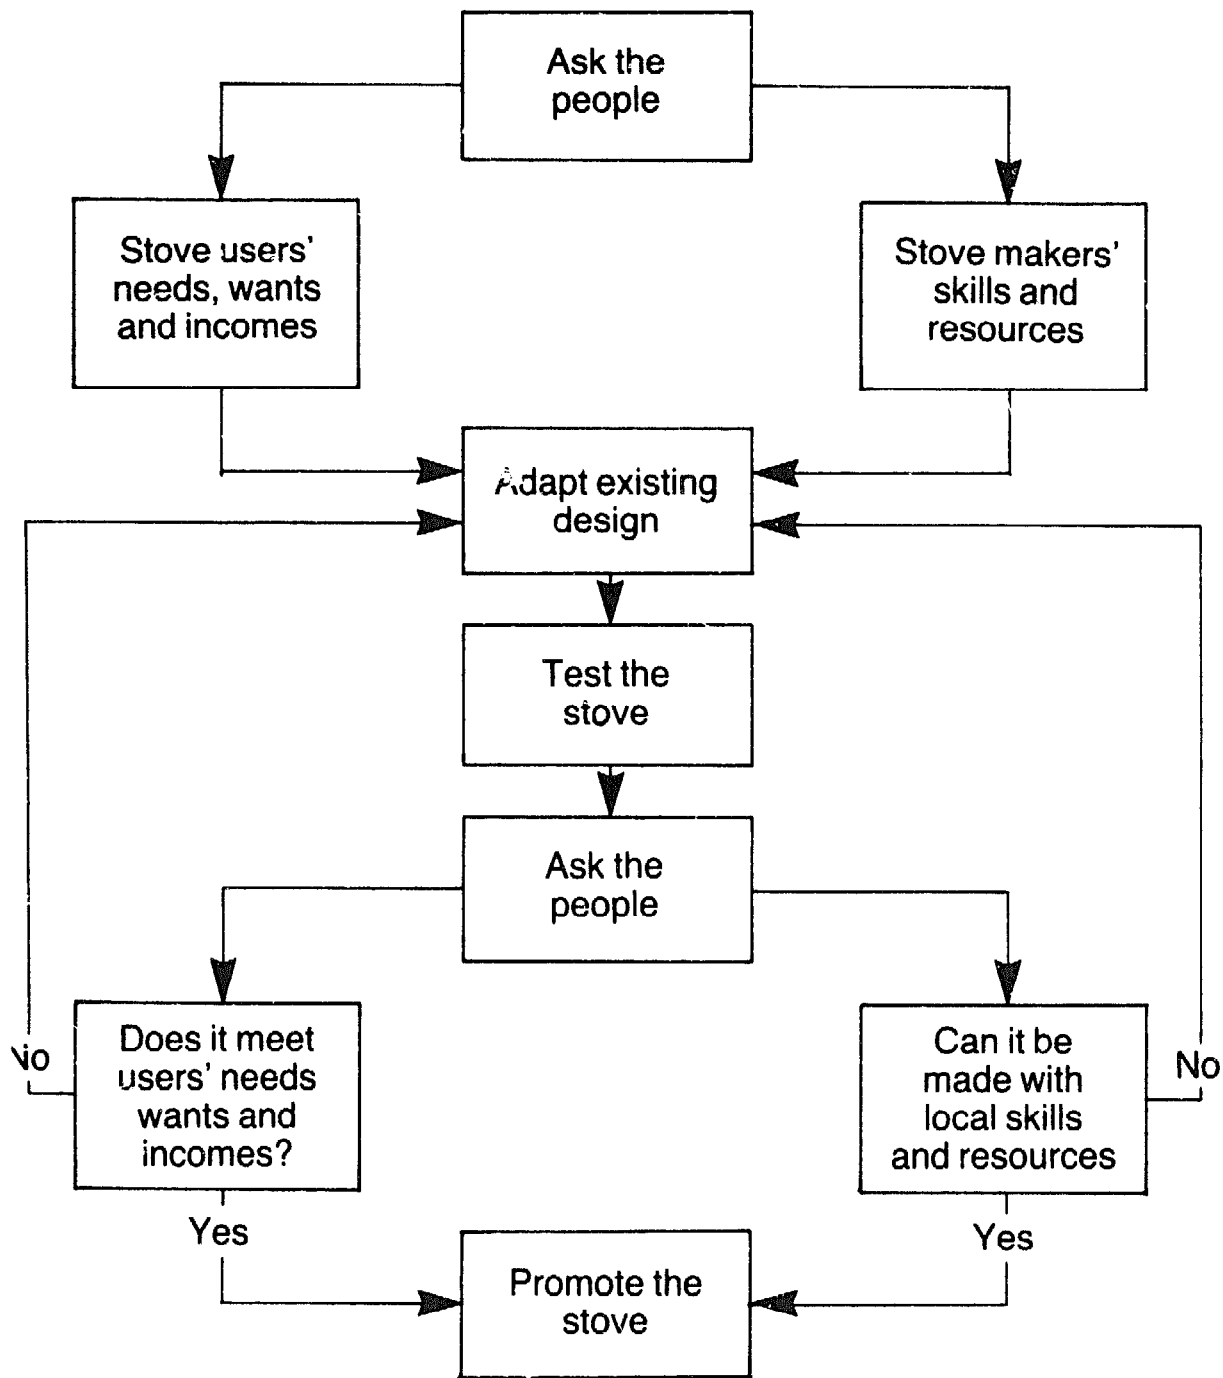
Ask the people

Stove users' needs, wants and incomes

Stove makers' skills and resources

Adapt existing design

Test the stove

Ask the people

No

Does it meet users' needs wants and incomes?

Can it be made with local skills and resources

No

Yes

Yes

Promote the stove